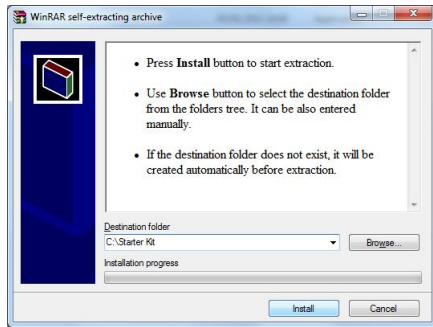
WinRAR self-extracting archive

• Press **Install** button to start extraction.

• Use **Browse** button to select the destination folder from the folders tree. It can be also entered manually.

• If the destination folder does not exist, it will be created automatically before extraction.

Destination folder

C:\Starter Kit

Browse...

Installation progress

Install

Cancel